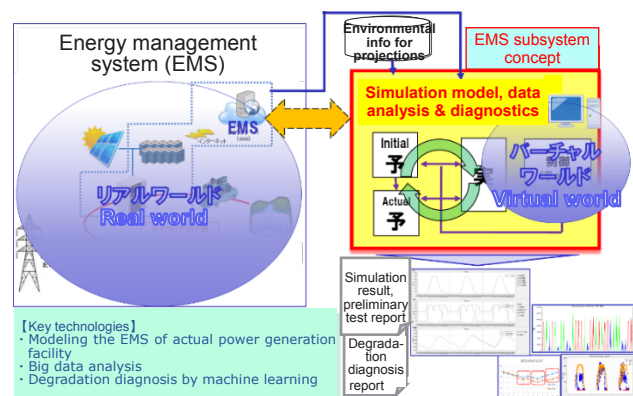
Energy management system (EMS)

EMS

インターネット

リアルワールド
Real world

Environmental info for projections

EMS subsystem concept

Simulation model, data analysis & diagnostics

Initial
予

Actual
予

実

制御

バーチャルワールド
Virtual world

Simulation result, preliminary test report

Degradation diagnosis report

【Key technologies】
・Modeling the EMS of actual power generation facility
・Big data analysis
・Degradation diagnosis by machine learning